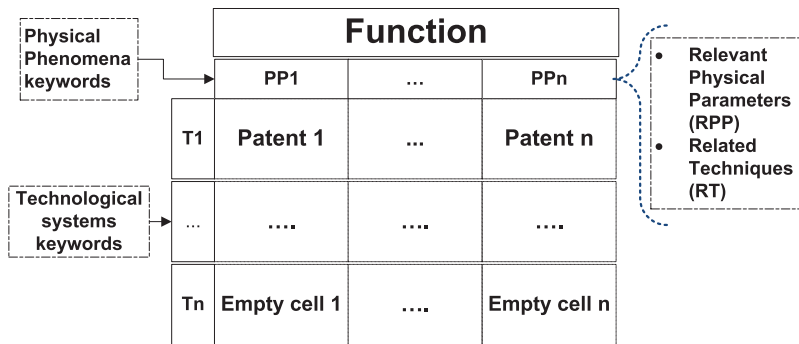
Physical Phenomena keywords

Technological systems keywords

Function

|  | PP1 | … | PPn |
|---|---|---|---|
| T1 | Patent 1 | … | Patent n |
| … | …. | …. | …. |
| Tn | Empty cell 1 | …. | Empty cell n |

- Relevant Physical Parameters (RPP)
- Related Techniques (RT)